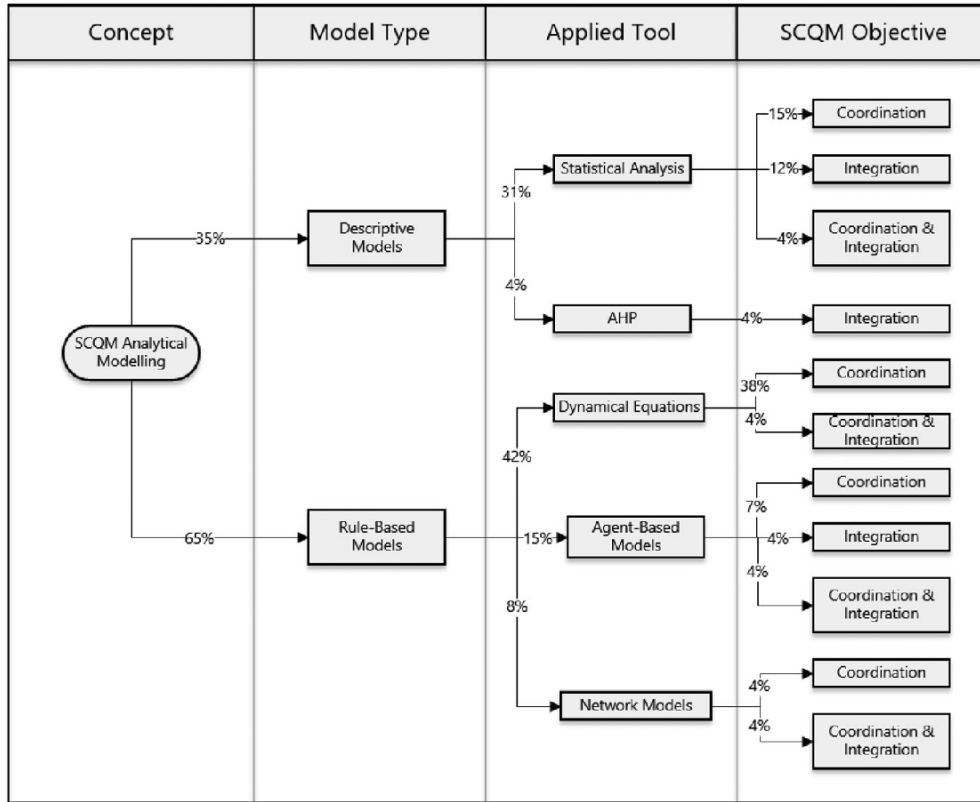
| Concept | Model Type | Applied Tool | SCQM Objective |
|---|---|---|---|

SCQM Analytical Modelling

35%

Descriptive Models

31%

Statistical Analysis

15%

Coordination

12%

Integration

4%

Coordination & Integration

4%

AHP

4%

Integration

65%

Rule-Based Models

42%

Dynamical Equations

38%

Coordination

4%

Coordination & Integration

15%

Agent-Based Models

7%

Coordination

4%

Integration

4%

Coordination & Integration

8%

Network Models

4%

Coordination

4%

Coordination & Integration